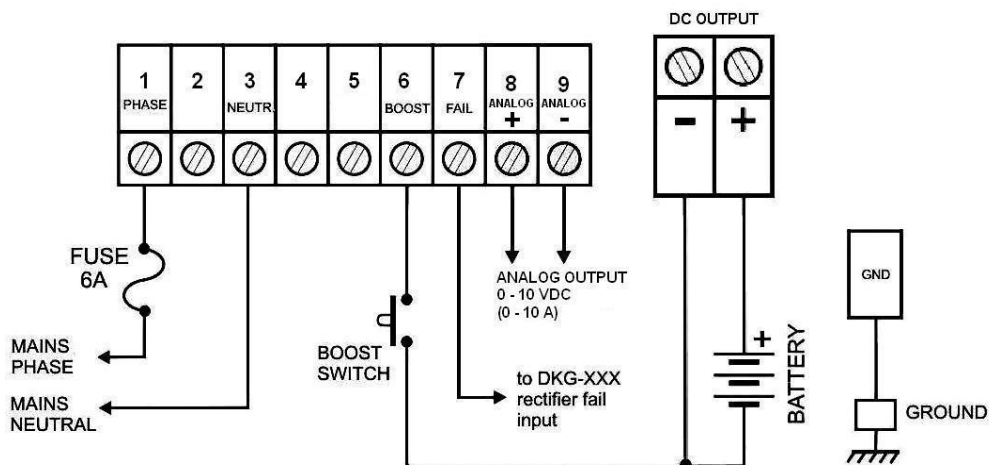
DC OUTPUT

1 PHASE
2
3 NEUTR.
4
5
6 BOOST
7 FAIL
8 ANALOG +
9 ANALOG -

-
+

FUSE 6A

MAINS PHASE

MAINS NEUTRAL

BOOST SWITCH

ANALOG OUTPUT
0 - 10 VDC
(0 - 10 A)

to DKG-XXX rectifier fail input

+
BATTERY

GND

GROUND